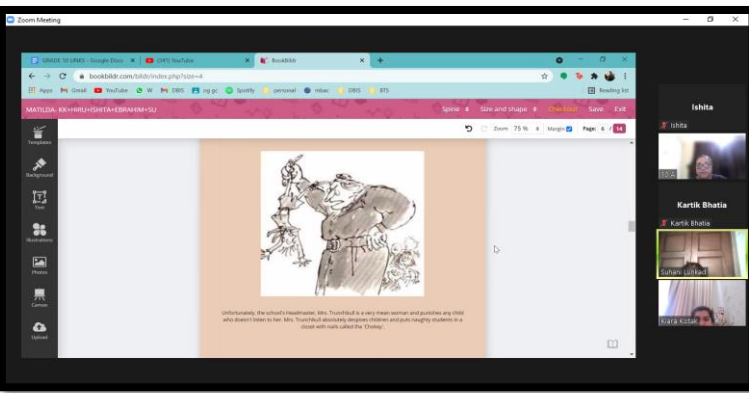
Zoom Meeting

GRADE 10 UNIS - Google Docs
(345) YouTube
BookBildr

bookbildr.com/bildr/index.php?size=4

Apps Gmail YouTube W DBIS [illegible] Spotify personal mbac DBIS BTS
Reading list

MATILDA- KK+HIRU+ISHITA+EBRAHIM+SU
Spine Size and shape Checkout Save Exit

Templates
Background
Text
Illustrations
Photos
Cartoon
Upload

Zoom 75% Margin Page: 6 / 14

Unfortunately, the school's Headmaster, Mrs. Trunchbull is a very mean woman and punishes any child who doesn't listen to her. Mrs. Trunchbull absolutely despises children and puts naughty students in a closet with nails called the 'Chokey'.

Ishita
Ishita
Kartik Bhatia
Kartik Bhatia
Suhani Lunkad
Kiara Kotak